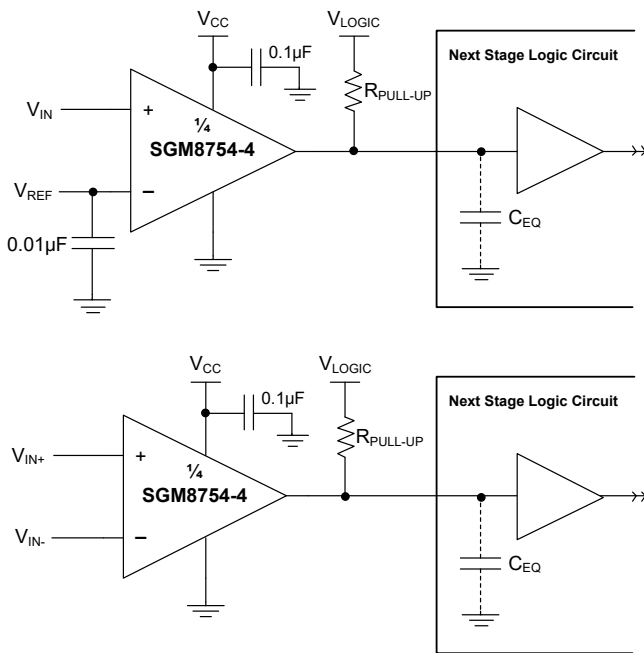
$V_{CC}$
0.1µF
$V_{LOGIC}$
Next Stage Logic Circuit
$V_{IN}$
+
¼
SGM8754-4
$R_{PULL\text{-}UP}$
$V_{REF}$
–
$C_{EQ}$
0.01µF

$V_{CC}$
0.1µF
$V_{LOGIC}$
Next Stage Logic Circuit
$R_{PULL\text{-}UP}$
$V_{IN+}$
+
¼
SGM8754-4
$V_{IN-}$
–
$C_{EQ}$